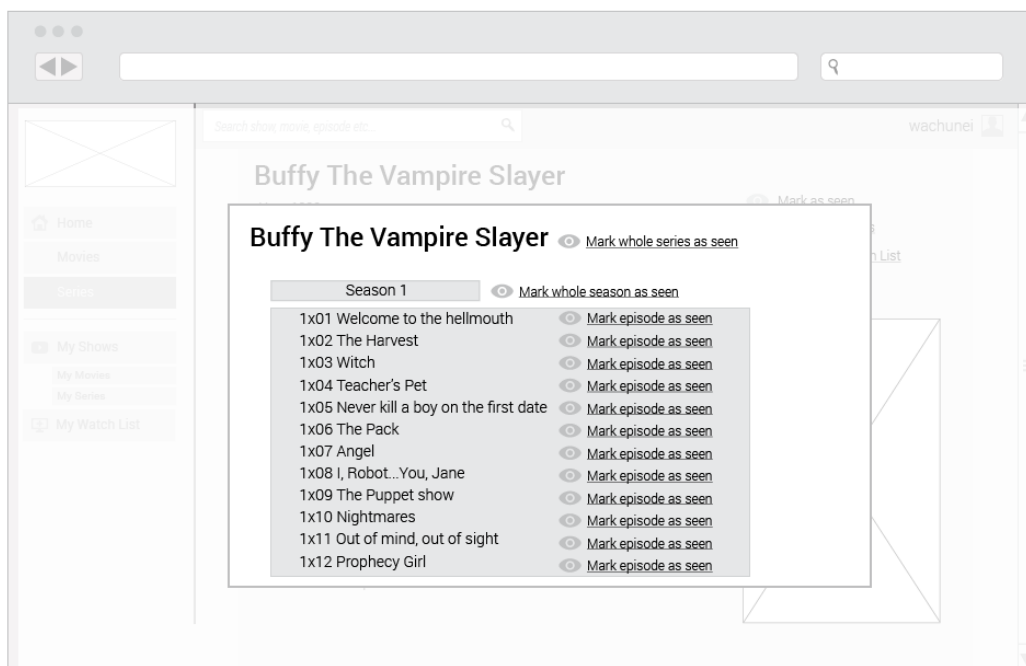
Search show, movie, episode etc...

wachunei

Buffy The Vampire Slayer

Mark as seen

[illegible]n List

Home

Movies

Series

My Shows

My Movies

My Series

My Watch List

Buffy The Vampire Slayer Mark whole series as seen

Season 1 Mark whole season as seen

| | |
|---|---|
| 1x01 Welcome to the hellmouth | Mark episode as seen |
| 1x02 The Harvest | Mark episode as seen |
| 1x03 Witch | Mark episode as seen |
| 1x04 Teacher's Pet | Mark episode as seen |
| 1x05 Never kill a boy on the first date | Mark episode as seen |
| 1x06 The Pack | Mark episode as seen |
| 1x07 Angel | Mark episode as seen |
| 1x08 I, Robot...You, Jane | Mark episode as seen |
| 1x09 The Puppet show | Mark episode as seen |
| 1x10 Nightmares | Mark episode as seen |
| 1x11 Out of mind, out of sight | Mark episode as seen |
| 1x12 Prophecy Girl | Mark episode as seen |